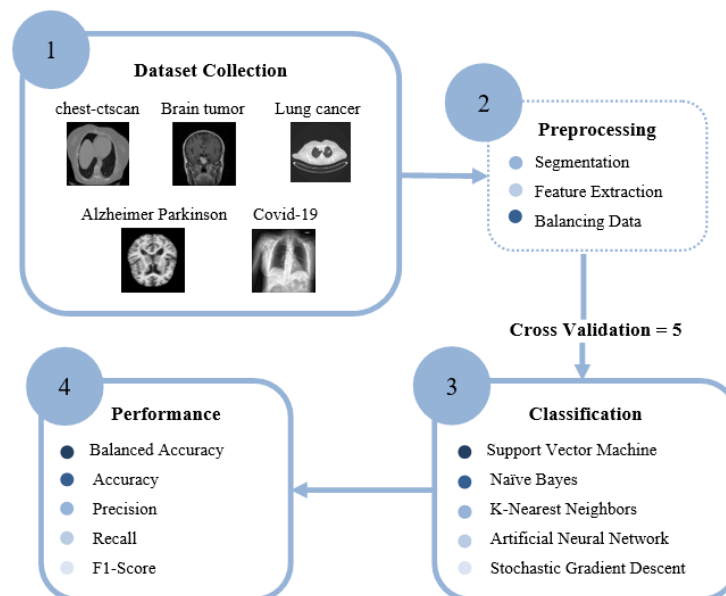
1

Dataset Collection

chest-ctscan Brain tumor Lung cancer

Alzheimer Parkinson Covid-19

2

Preprocessing

Segmentation

Feature Extraction

Balancing Data

Cross Validation = 5

3

Classification

Support Vector Machine

Naïve Bayes

K-Nearest Neighbors

Artificial Neural Network

Stochastic Gradient Descent

4

Performance

Balanced Accuracy

Accuracy

Precision

Recall

F1-Score